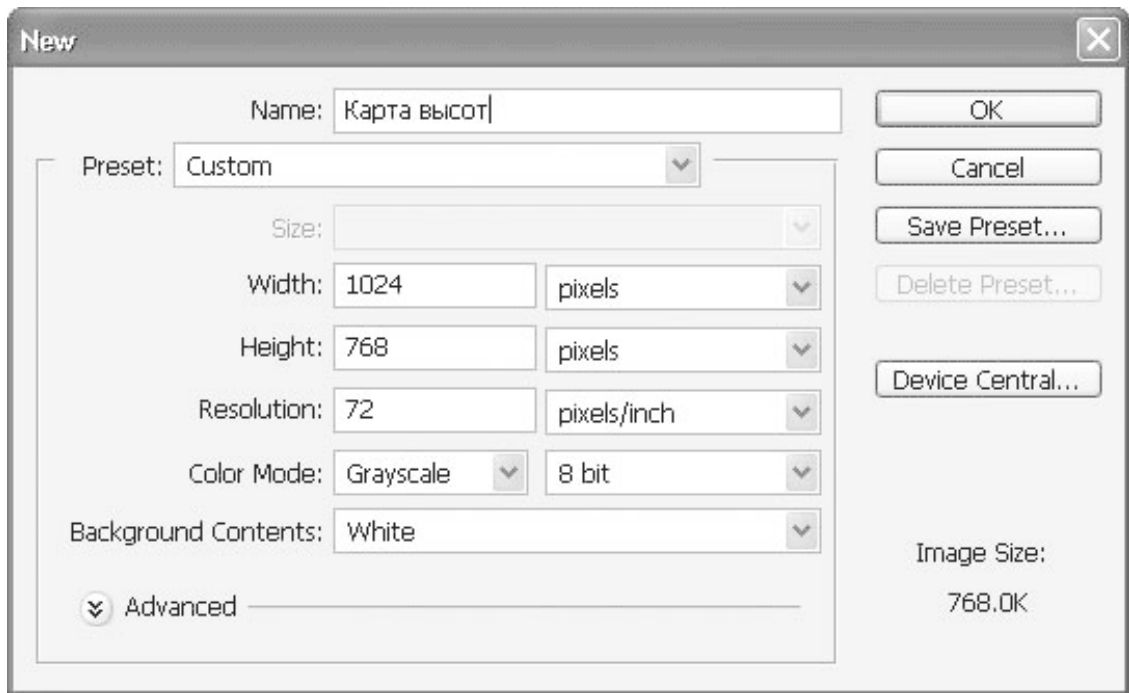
New

Name: Карта высот

Preset: Custom

Size:

Width: 1024 pixels

Height: 768 pixels

Resolution: 72 pixels/inch

Color Mode: Grayscale 8 bit

Background Contents: White

Advanced

OK

Cancel

Save Preset...

Delete Preset...

Device Central...

Image Size:

768.0K